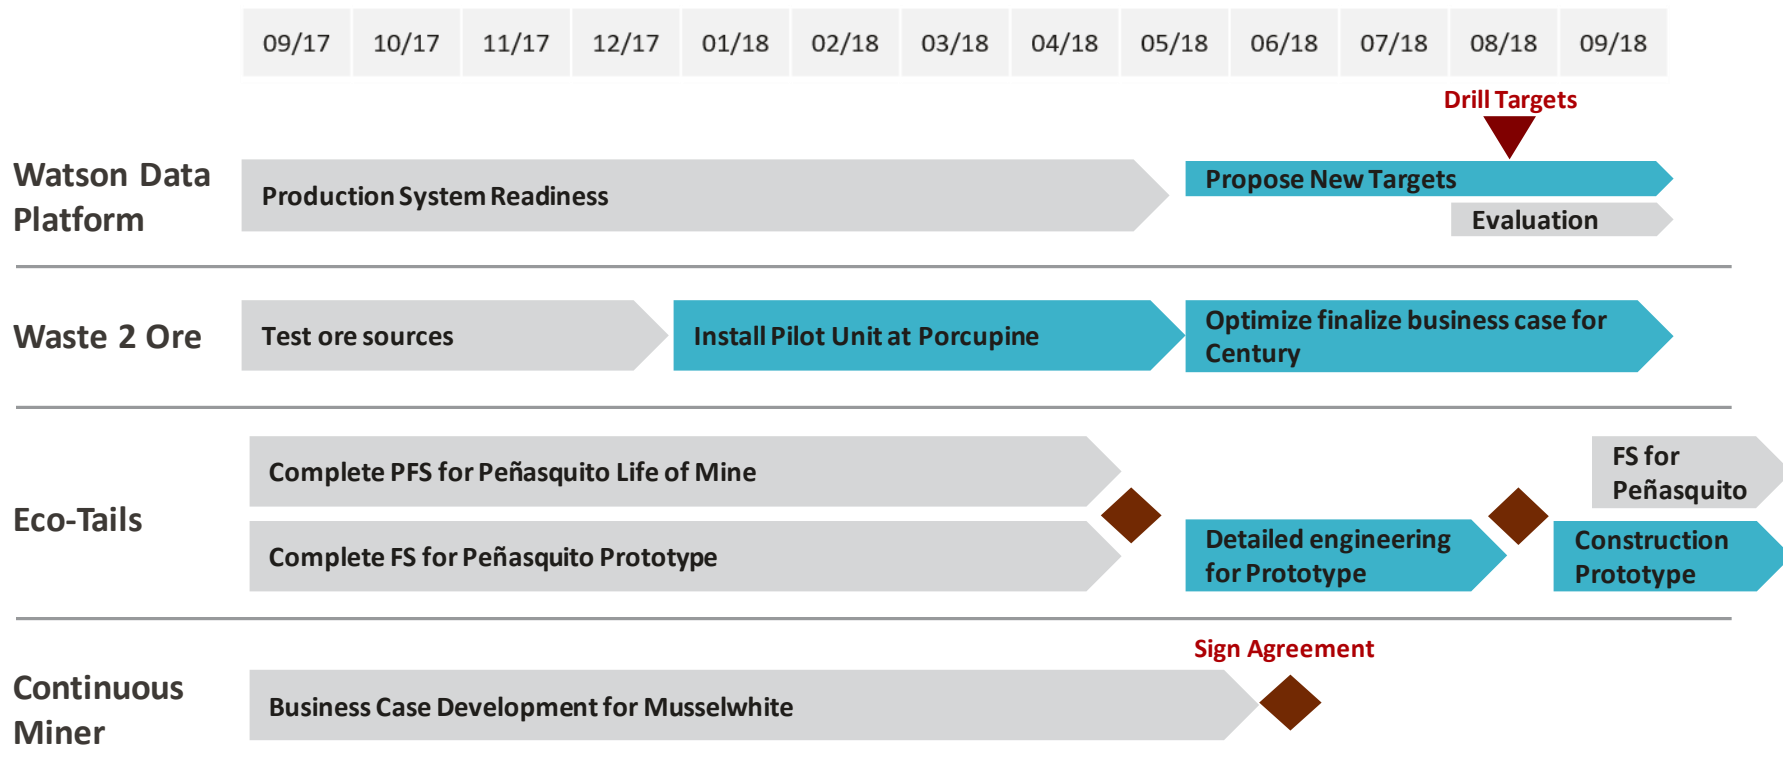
| 09/17 | 10/17 | 11/17 | 12/17 | 01/18 | 02/18 | 03/18 | 04/18 | 05/18 | 06/18 | 07/18 | 08/18 | 09/18 |
|---|---|---|---|---|---|---|---|---|---|---|---|---|

Drill Targets

Watson Data Platform

Production System Readiness

Propose New Targets

Evaluation

Waste 2 Ore

Test ore sources

Install Pilot Unit at Porcupine

Optimize finalize business case for Century

Eco-Tails

Complete PFS for Peñasquito Life of Mine

FS for Peñasquito

Complete FS for Peñasquito Prototype

Detailed engineering for Prototype

Construction Prototype

Sign Agreement

Continuous Miner

Business Case Development for Musselwhite